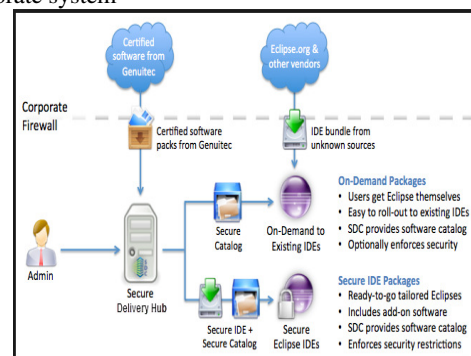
orate system

Certified software from Genuitec

Eclipse.org & other vendors

Corporate Firewall

Certified software packs from Genuitec

IDE bundle from unknown sources

Admin

Secure Delivery Hub

Secure Catalog

On-Demand to Existing IDEs

On-Demand Packages
• Users get Eclipse themselves
• Easy to roll-out to existing IDEs
• SDC provides software catalog
• Optionally enforces security

Secure IDE + Secure Catalog

Secure Eclipse IDEs

Secure IDE Packages
• Ready-to-go tailored Eclipses
• Includes add-on software
• SDC provides software catalog
• Enforces security restrictions